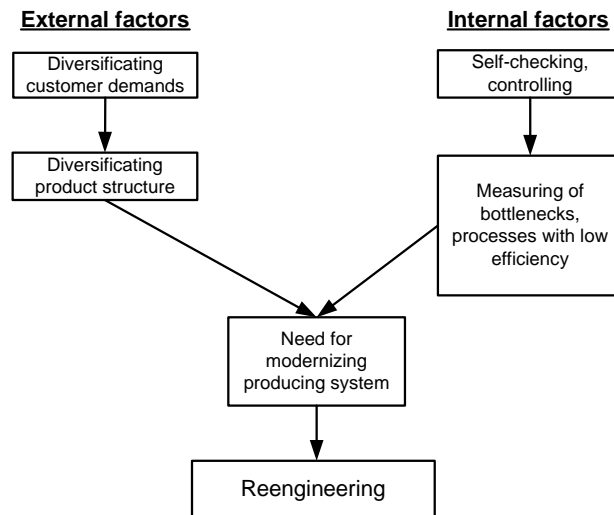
External factors

Internal factors

Diversificating customer demands

Diversificating product structure

Self-checking, controlling

Measuring of bottlenecks, processes with low efficiency

Need for modernizing producing system

Reengineering